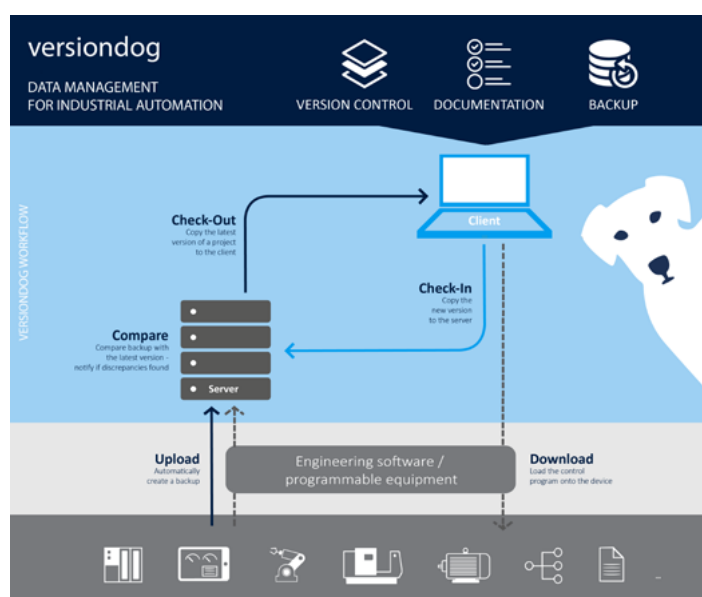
versiondog

DATA MANAGEMENT
FOR INDUSTRIAL AUTOMATION

VERSION CONTROL

DOCUMENTATION

BACKUP

VERSIONDOG WORKFLOW

Client

Check-Out
Copy the latest version of a project to the client

Check-In
Copy the new version to the server

Compare
Compare backup with the latest version - notify if discrepancies found

Server

Upload
Automatically create a backup

Engineering software / programmable equipment

Download
Load the control program onto the device